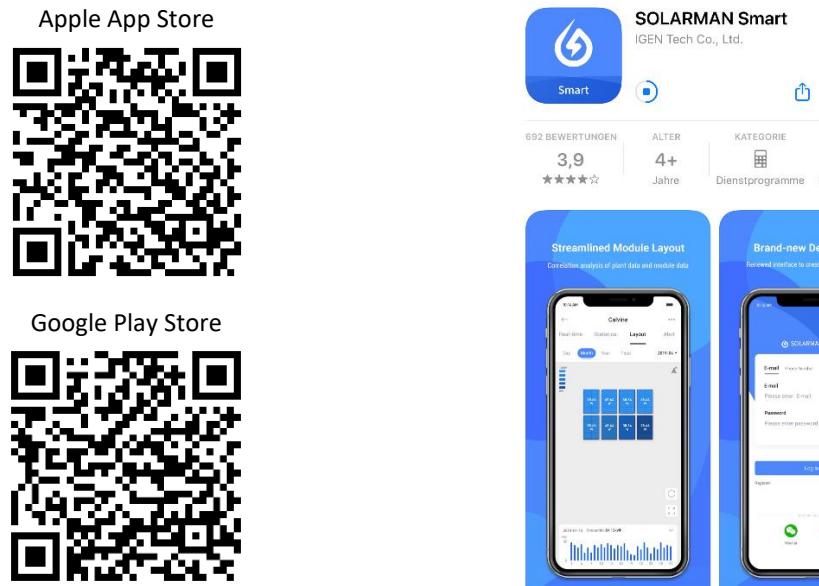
Apple App Store

Google Play Store

Smart

SOLARMAN Smart
IGEN Tech Co., Ltd.

692 BEWERTUNGEN
3,9
★★★★☆

ALTER
4+
Jahre

KATEGORIE
Dienstprogramme

Streamlined Module Layout
Correlation analysis of plant data and module data

Calvine
Layout

Brand-new De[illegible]
Renewed interface to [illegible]

SOLARMA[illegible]
E-mail
Password
Please enter password
Log in